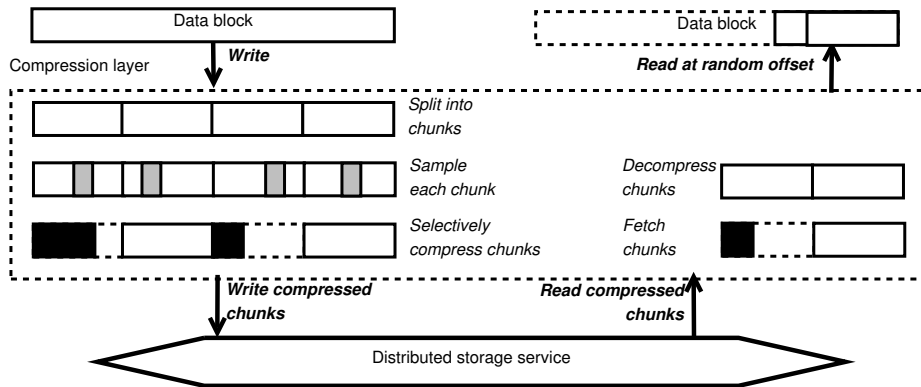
Data block

Write

Compression layer

Data block

Read at random offset

Split into chunks

Sample each chunk

Decompress chunks

Selectively compress chunks

Fetch chunks

Write compressed chunks

Read compressed chunks

Distributed storage service